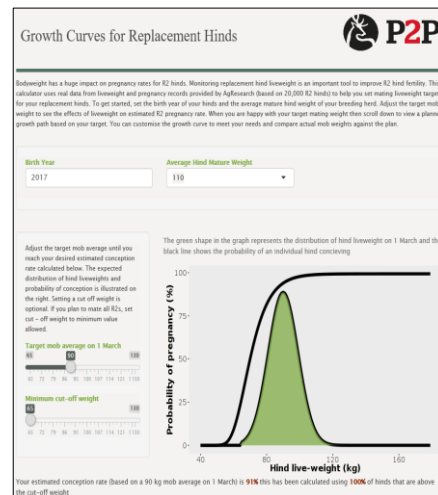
Growth Curves for Replacement Hinds

P2P

Bodyweight has a huge impact on pregnancy rates for R2 hinds. Monitoring replacement hind liveweight is an important tool to improve R2 hind fertility. This calculator uses real data from liveweight and pregnancy records provided by AgResearch (based on 20,000 R2 hinds) to help you set mating liveweight targets for your replacement hinds. To get started, set the birth year of your hinds and the average mature hind weight of your breeding herd. Adjust the target mob weight to see the effects of liveweight on estimated R2 pregnancy rate. When you are happy with your target mating weight then scroll down to view a planned growth path based on your target. You can customise the growth curve to meet your needs and compare actual mob weights against the plan.

Birth Year
2017

Average Hind Mature Weight
110

Adjust the target mob average until you reach your desired estimated conception rate calculated below. The expected distribution of hind liveweights and probability of conception is illustrated on the right. Setting a cut off weight is optional. If you plan to mate all R2s, set cut - off weight to minimum value allowed.

Target mob average on 1 March
60 90 108
60 72 78 84 90 96 102 108

Minimum cut-off weight
60 108
60 72 78 84 90 96 102 108

The green shape in the graph represents the distribution of hind liveweight on 1 March and the black line shows the probability of an individual hind conceiving

100
75
50
25
0
Probability of pregnancy (%)
40 80 120 160
Hind live-weight (kg)

Your estimated conception rate (based on a 90 kg mob average on 1 March) is 91% this has been calculated using 100% of hinds that are above the cut-off weight